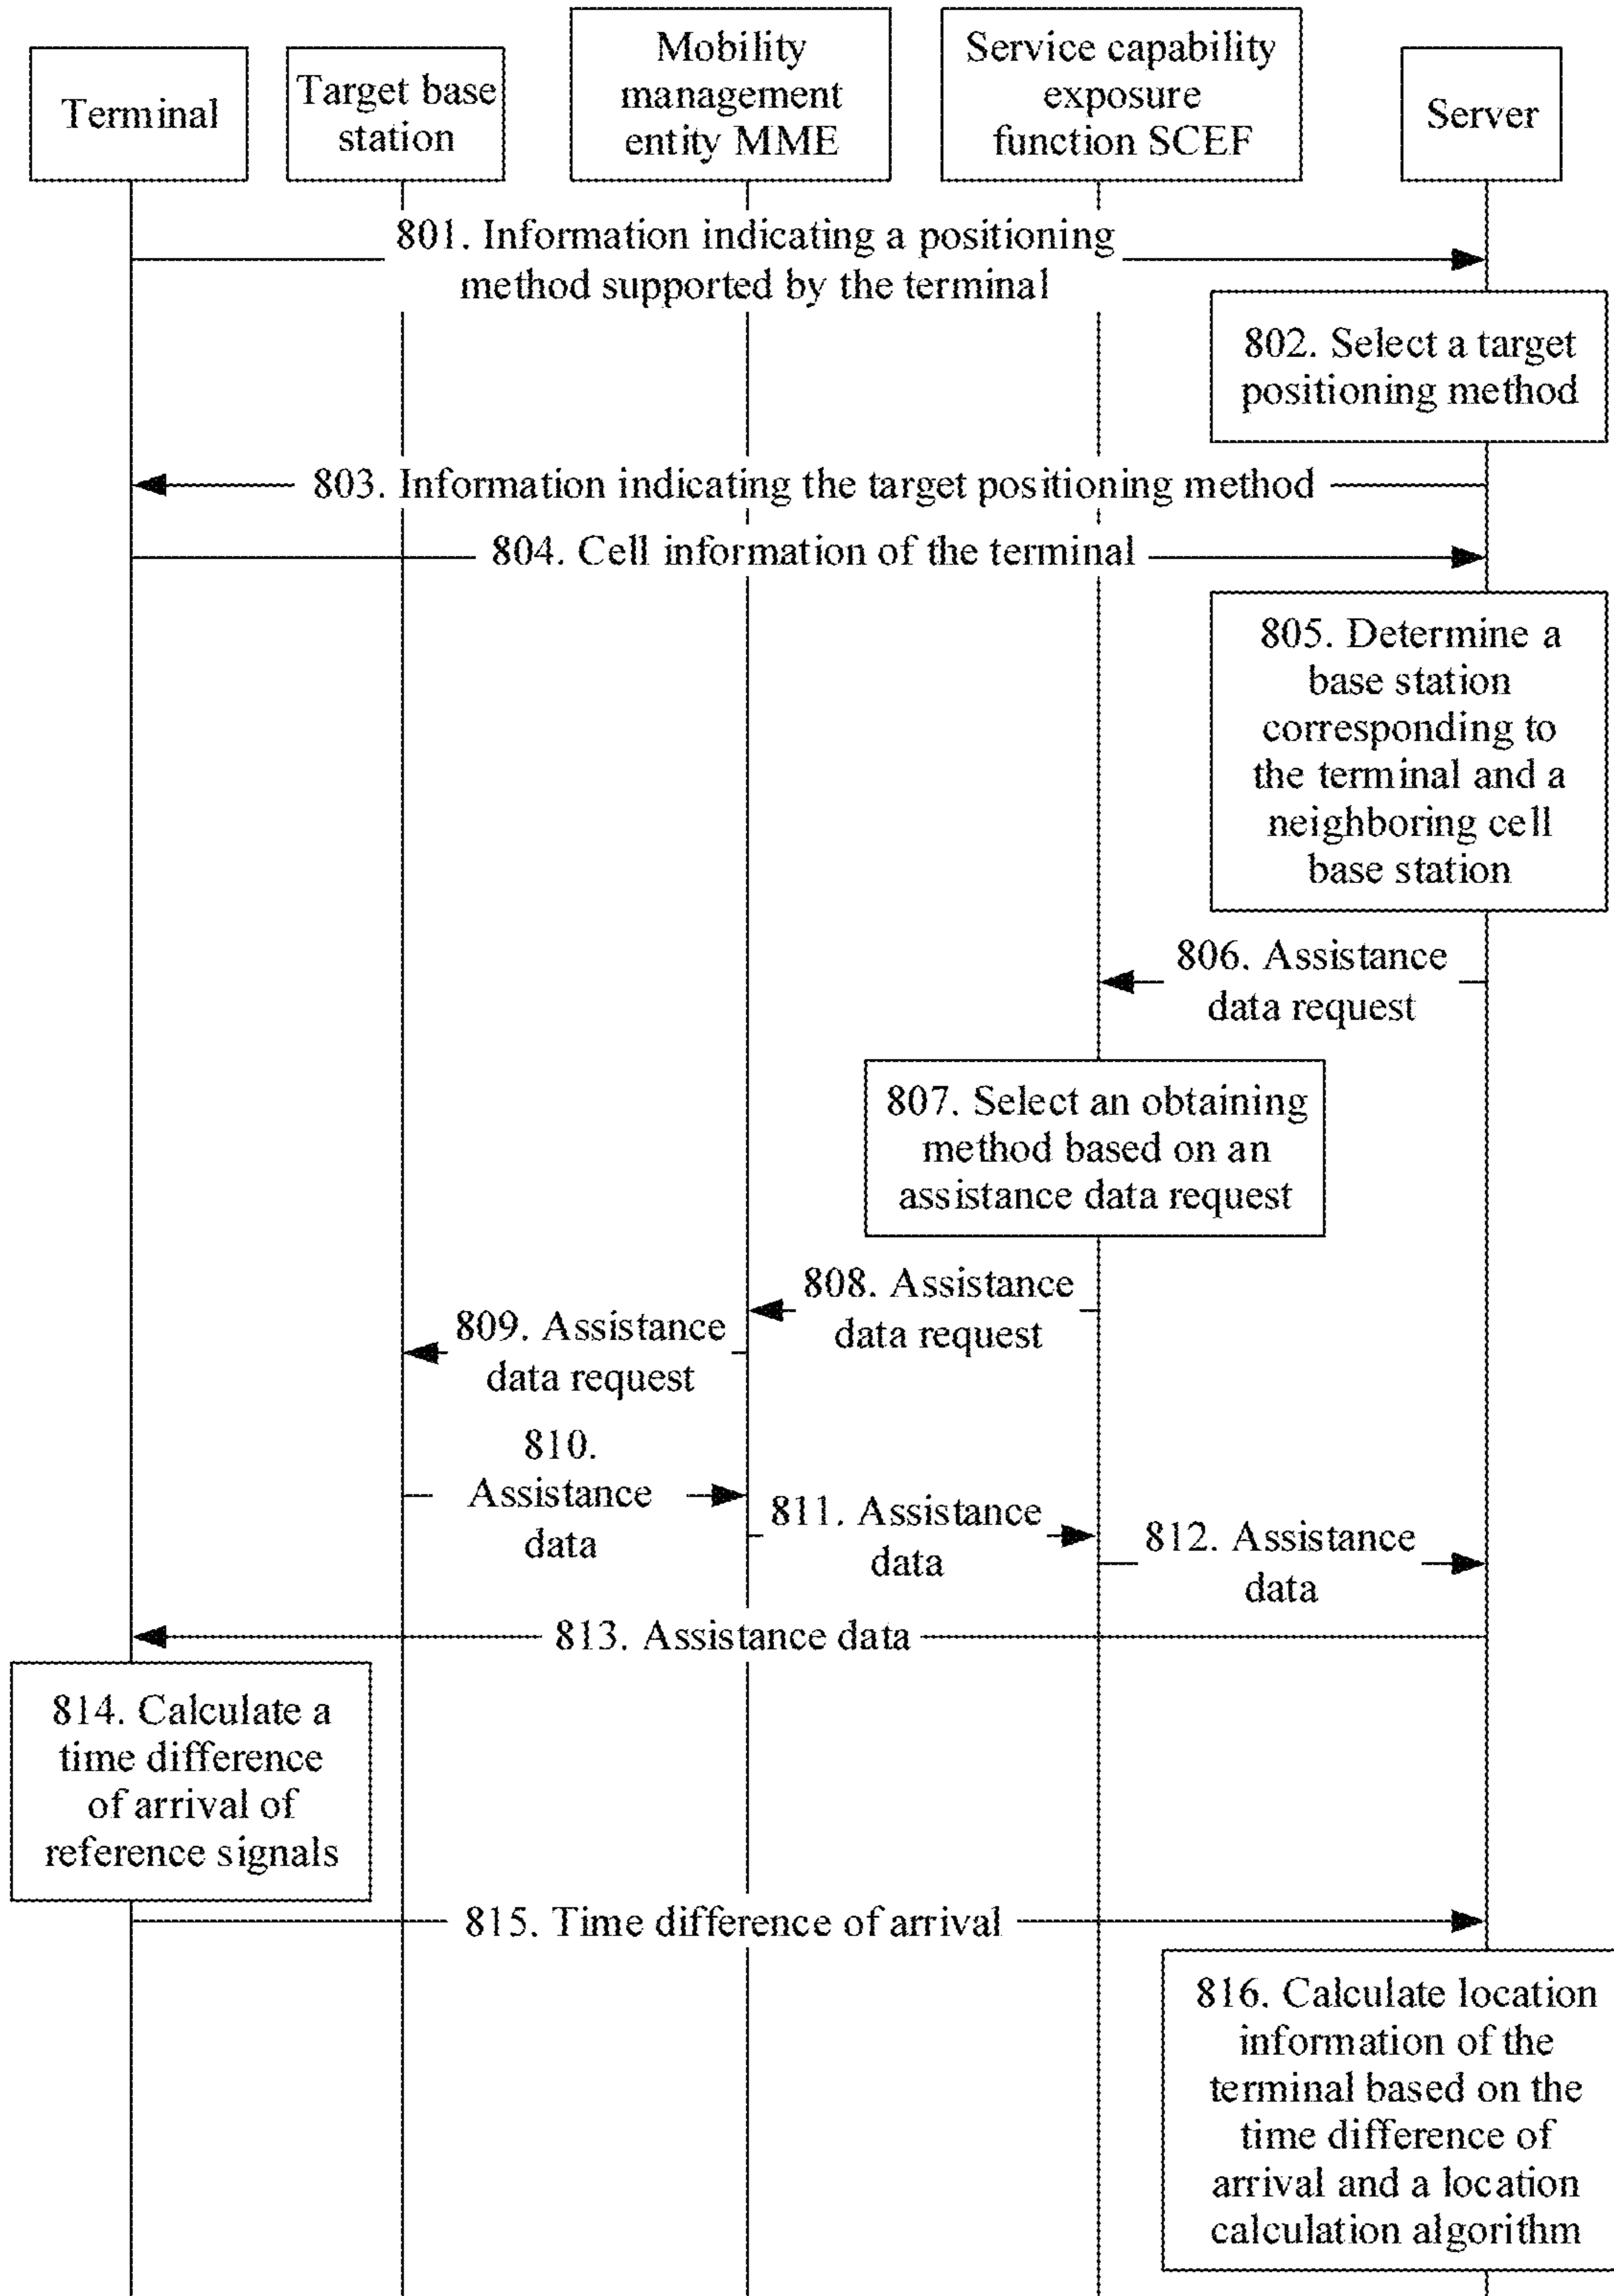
Terminal

Target base station

Mobility management entity MME

Service capability exposure function SCEF

Server

801. Information indicating a positioning method supported by the terminal

802. Select a target positioning method

803. Information indicating the target positioning method

804. Cell information of the terminal

805. Determine a base station corresponding to the terminal and a neighboring cell base station

806. Assistance data request

807. Select an obtaining method based on an assistance data request

808. Assistance data request

809. Assistance data request

810. Assistance data

811. Assistance data

812. Assistance data

813. Assistance data

814. Calculate a time difference of arrival of reference signals

815. Time difference of arrival

816. Calculate location information of the terminal based on the time difference of arrival and a location calculation algorithm